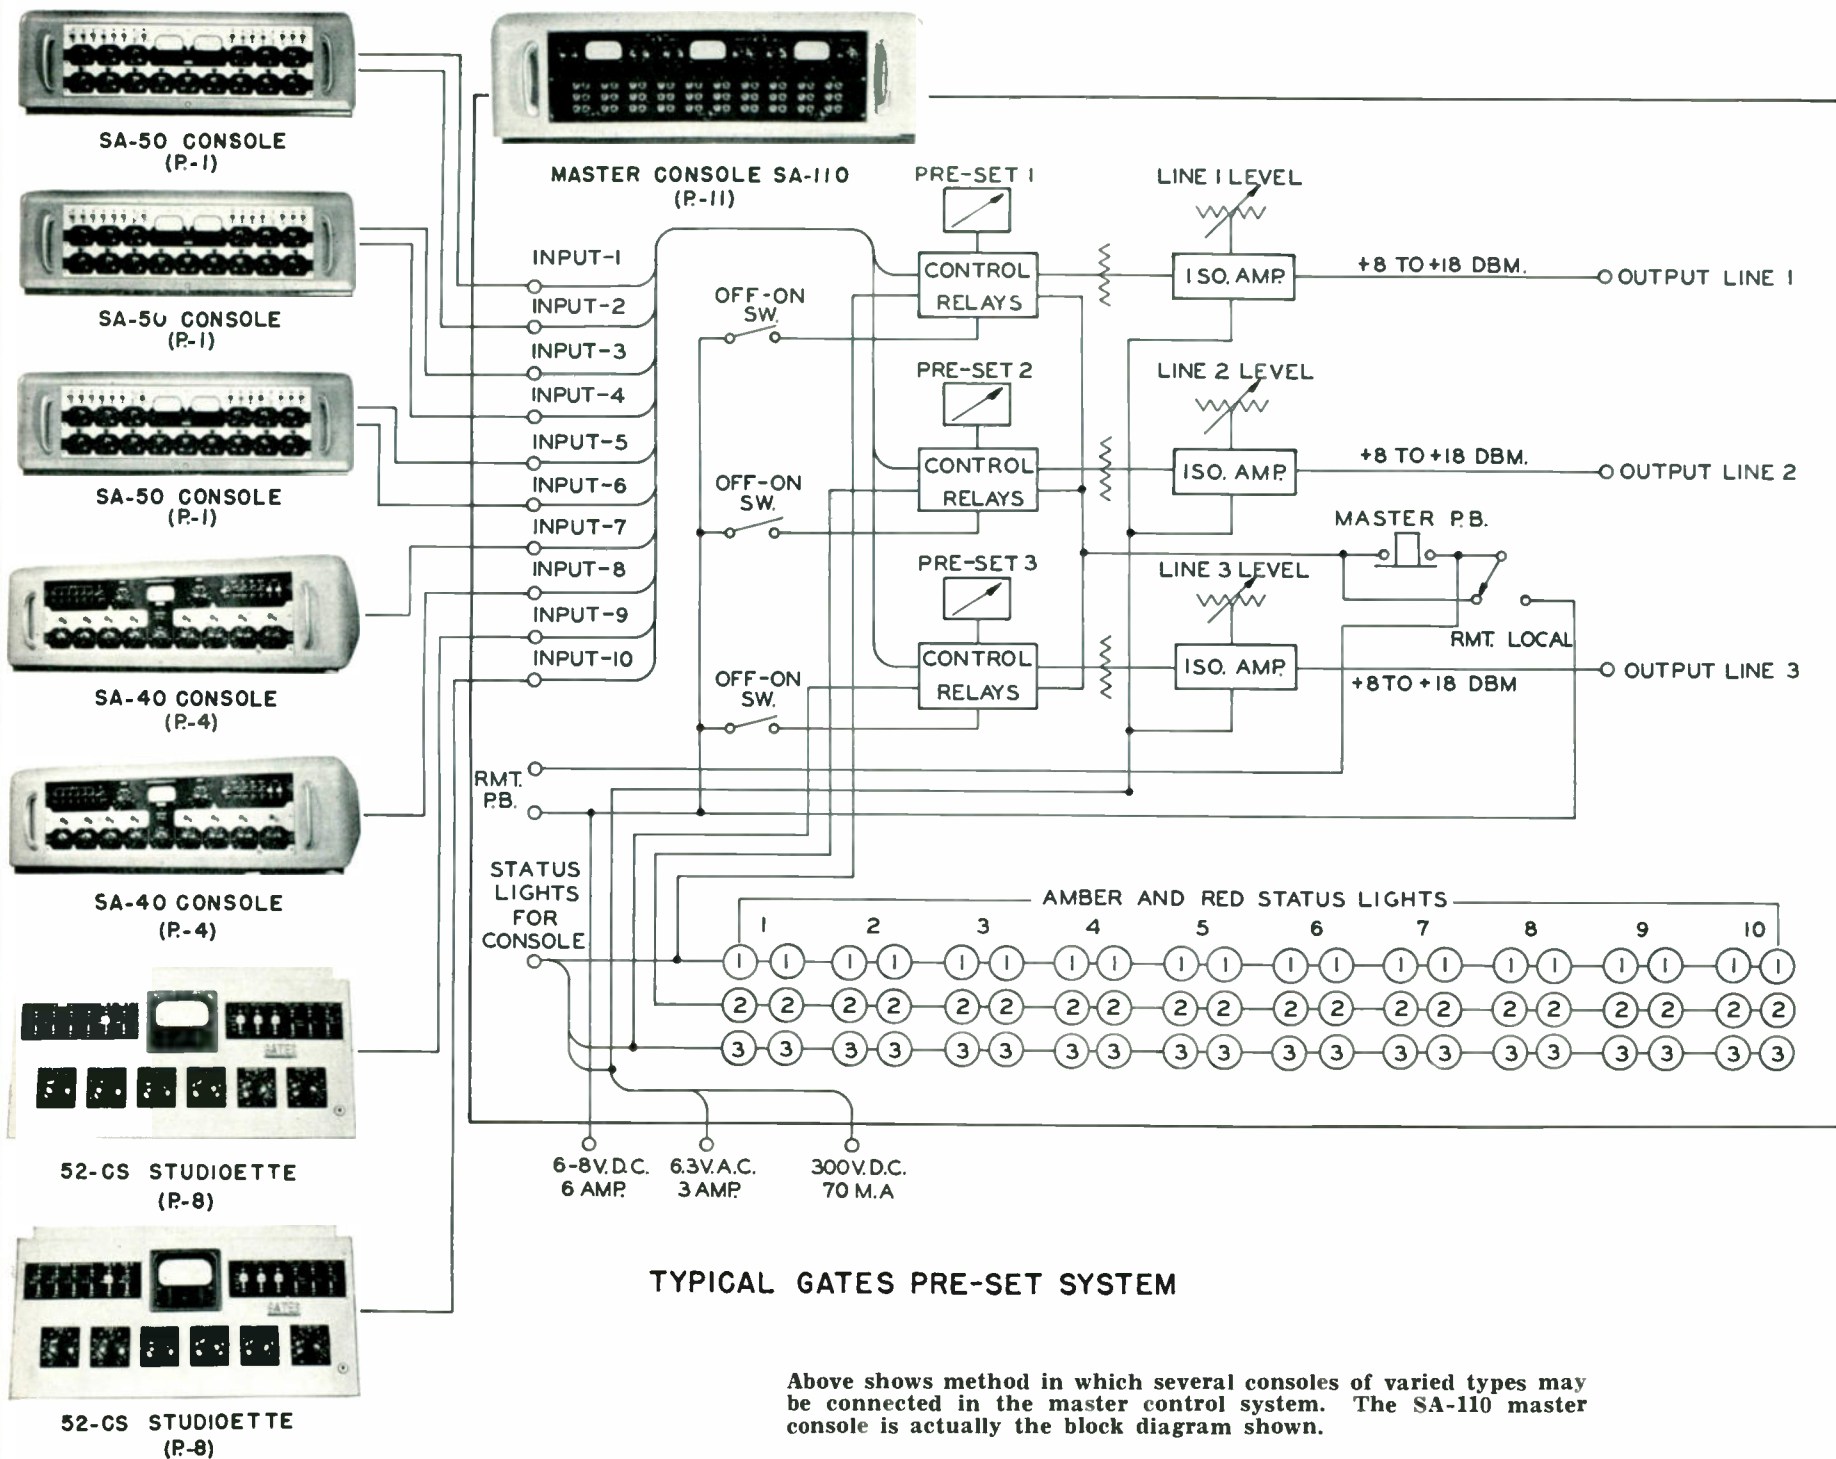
SA-50 CONSOLE
(P.-1)

SA-50 CONSOLE
(P.-1)

SA-50 CONSOLE
(P.-1)

SA-40 CONSOLE
(P.-4)

SA-40 CONSOLE
(P.-4)

52-CS STUDIOETTE
(P.-8)

52-CS STUDIOETTE
(P.-8)

MASTER CONSOLE SA-110
(P.-11)

INPUT-1
INPUT-2
INPUT-3
INPUT-4
INPUT-5
INPUT-6
INPUT-7
INPUT-8
INPUT-9
INPUT-10

OFF-ON SW.
OFF-ON SW.
OFF-ON SW.

PRE-SET 1
CONTROL RELAYS
PRE-SET 2
CONTROL RELAYS
PRE-SET 3
CONTROL RELAYS

LINE 1 LEVEL
ISO. AMP.
+8 TO +18 DBM.
OUTPUT LINE 1

LINE 2 LEVEL
ISO. AMP.
+8 TO +18 DBM.
OUTPUT LINE 2

MASTER P.B.

LINE 3 LEVEL
ISO. AMP.
RMT. LOCAL
+8 TO +18 DBM
OUTPUT LINE 3

RMT. P.B.

STATUS LIGHTS FOR CONSOLE

AMBER AND RED STATUS LIGHTS
1 2 3 4 5 6 7 8 9 10

6-8V. D.C. 6 AMP.
6.3V. A.C. 3 AMP.
300V. D.C. 70 M.A

TYPICAL GATES PRE-SET SYSTEM

Above shows method in which several consoles of varied types may be connected in the master control system. The SA-110 master console is actually the block diagram shown.